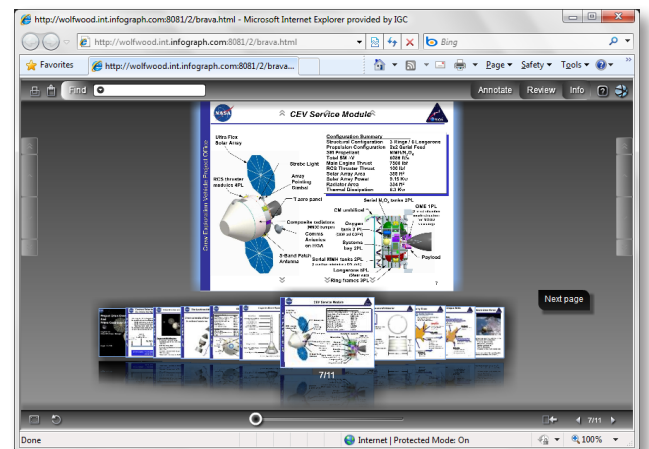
http://wolfwood.int.infograph.com:8081/2/brava.html - Microsoft Internet Explorer provided by IGC

http://wolfwood.int.infograph.com:8081/2/brava.html

Bing

Favorites

http://wolfwood.int.infograph.com:8081/2/brava...

Page ▾ Safety ▾ Tools ▾

Find

Annotate Review Info

NASA

CEV Service Module

Crew Exploration Vehicle Project Office

Configuration Summary
Structural Configuration 2 Rings / 6 Longerons
Propulsion Configuration Sx2 Serial Feed
Propellant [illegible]
Total ΔV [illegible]
Main Engine Thrust 7500 lbf
RCS Thruster Thrust 100 lbf
Solar Array Area 300 ft²
Solar Array Power 8.15 Kw
Radiator Area 336 ft²
Thermal Dissipation 6.3 Kw

Ultra Flex Solar Array

Strobe Light

Array Pointing Gimbal

RCS thruster modules 4PL

T zero panel

Composite radiators (MMOD bumper)

Comm Antenna on HGSA

S-Band Patch Antenna

Serial $N_2O_4$ tanks 2PL

CM umbilical

Oxygen tank 2 PL

Systems bay 2PL

OME 1PL

Payload

Serial MMH tanks 2PL

Longerons 6PL

Ring frames 3PL

7

Next page

7/11

7/11

Done

Internet | Protected Mode: On

100%